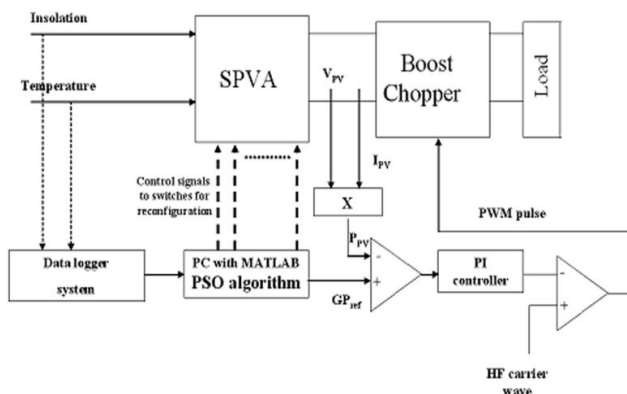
Insolation

Temperature

SPVA

$V_{PV}$

Boost Chopper

Load

$I_{PV}$

Control signals to switches for reconfiguration

X

PWM pulse

$P_{PV}$

-

+

Data logger system

PC with MATLAB PSO algorithm

$GP_{ref}$

PI controller

-

+

HF carrier wave